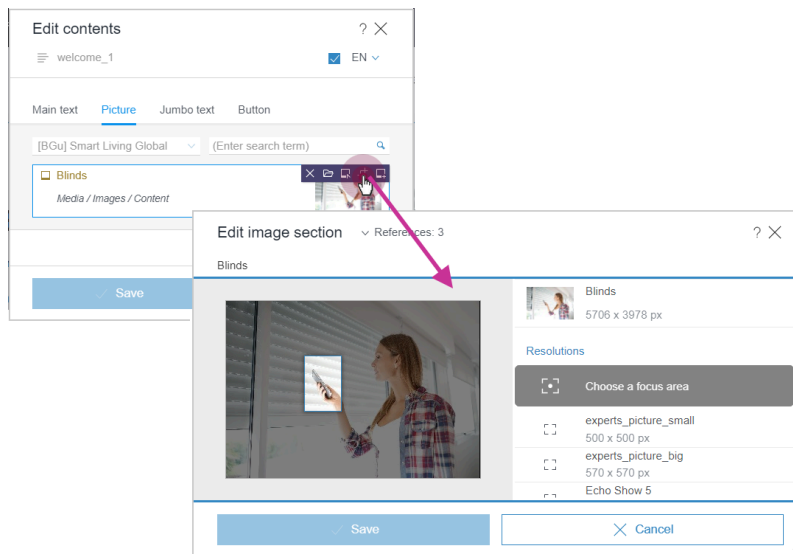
Edit contents

welcome_1

EN

Main text Picture Jumbo text Button

[BGu] Smart Living Global

(Enter search term)

Blinds

Media / Images / Content

Save

Edit image section

References: 3

Blinds

Blinds

5706 x 3978 px

Resolutions

Choose a focus area

experts_picture_small

500 x 500 px

experts_picture_big

570 x 570 px

Echo Show 5

Save

Cancel